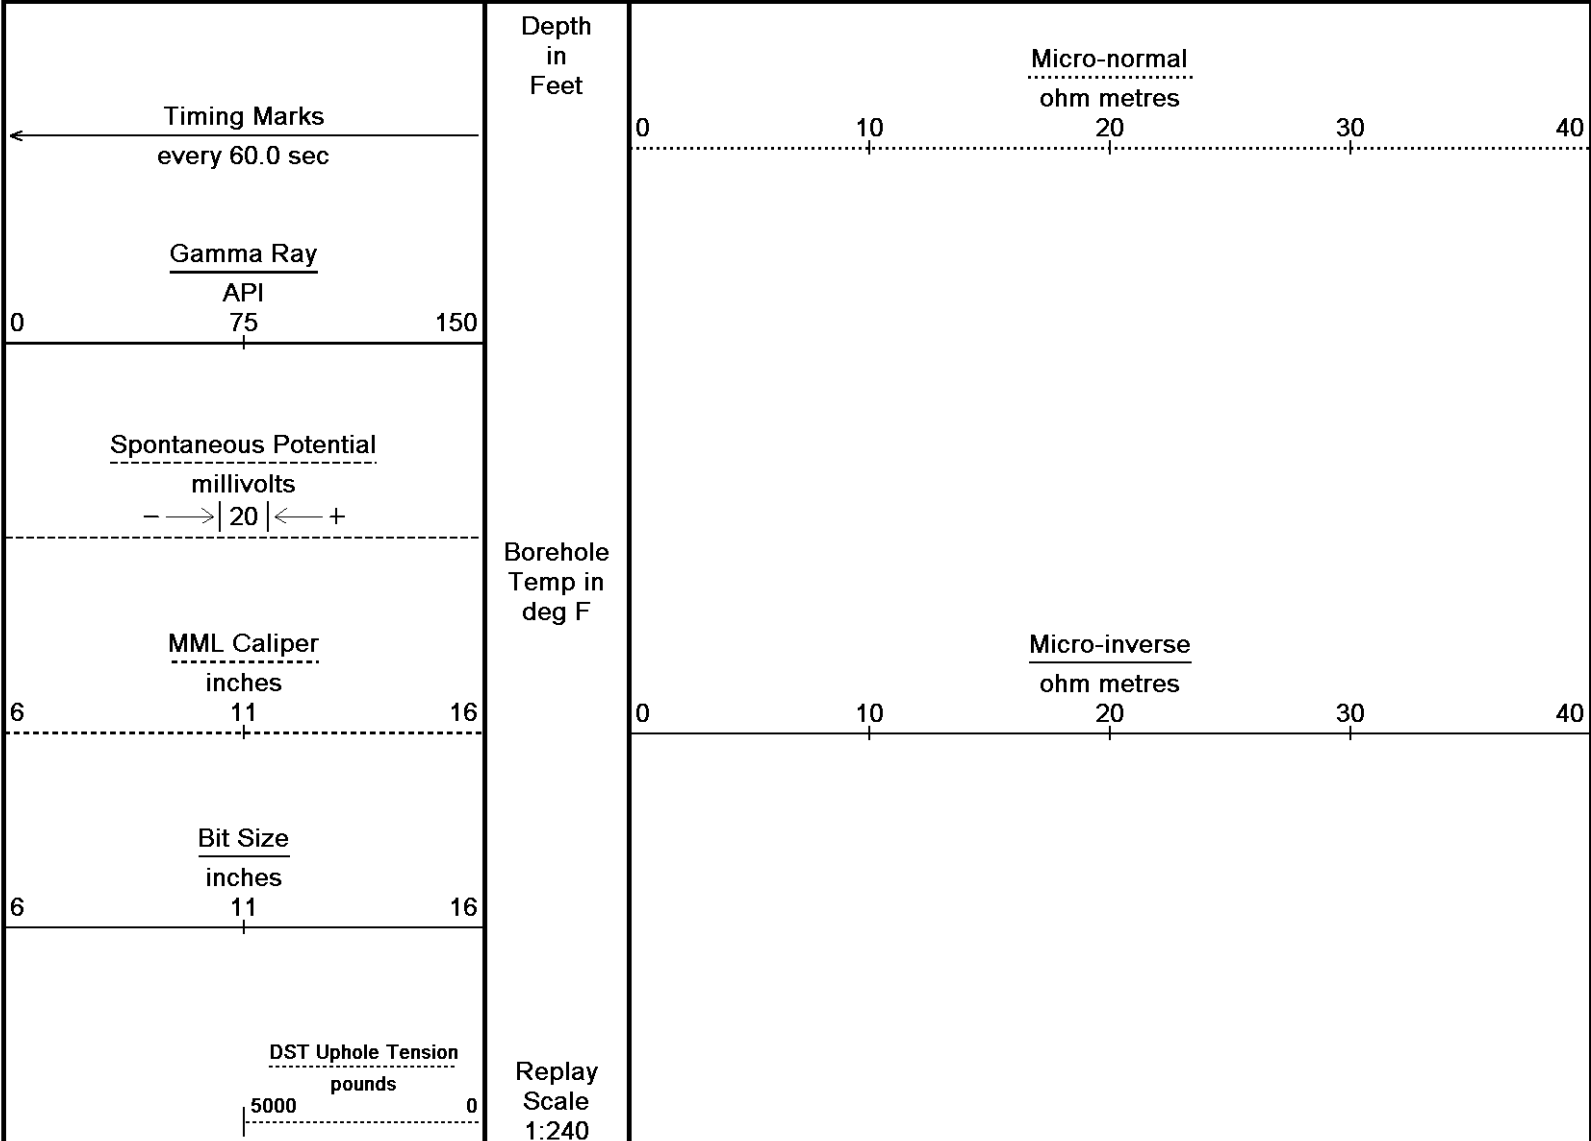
Timing Marks
every 60.0 sec

Gamma Ray
API
0 75 150

Spontaneous Potential
millivolts
− 20 +

MML Caliper
inches
6 11 16

Bit Size
inches
6 11 16

DST Uphole Tension
pounds
5000 0

Depth
in
Feet

Borehole
Temp in
deg F

Replay
Scale
1:240

Micro-normal
ohm metres
0 10 20 30 40

Micro-inverse
ohm metres
0 10 20 30 40